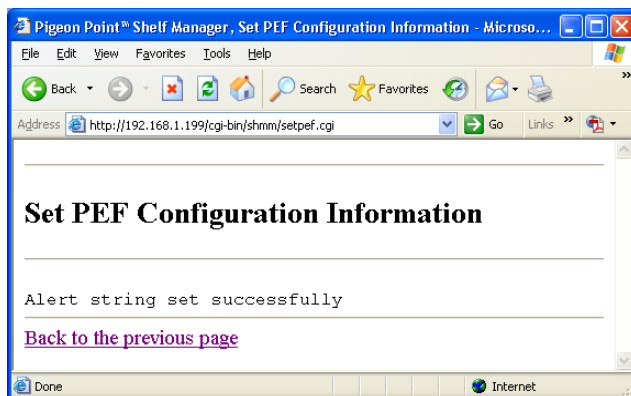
Pigeon Point™ Shelf Manager, Set PEF Configuration Information - Microso...

File Edit View Favorites Tools Help

Back Search Favorites

Address http://192.168.1.199/cgi-bin/shmm/setpef.cgi Go Links »

Set PEF Configuration Information

Alert string set successfully

Back to the previous page

Done Internet